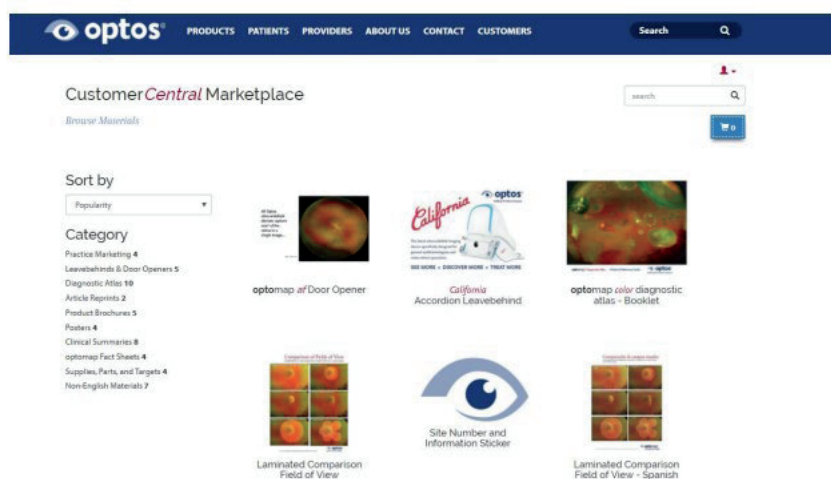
optos PRODUCTS PATIENTS PROVIDERS ABOUT US CONTACT CUSTOMERS Search

CustomerCentral Marketplace

search

Browse Materials

0

Sort by

Popularity

Category

Practice Marketing 4
Leavebehinds & Door Openers 5
Diagnostic Atlas 10
Article Reprints 2
Product Brochures 5
Posters 4
Clinical Summaries 8
optomap Fact Sheets 4
Supplies, Parts, and Targets 4
Non-English Materials 7

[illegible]

California

optos

SEE MORE • DISCOVER MORE • TREAT MORE

optos

optomap af Door Opener

California Accordion Leavebehind

optomap color diagnostic atlas - Booklet

Comparison of Fields of View

Site Number and Information Sticker

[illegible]

Laminated Comparison Field of View

Laminated Comparison Field of View - Spanish